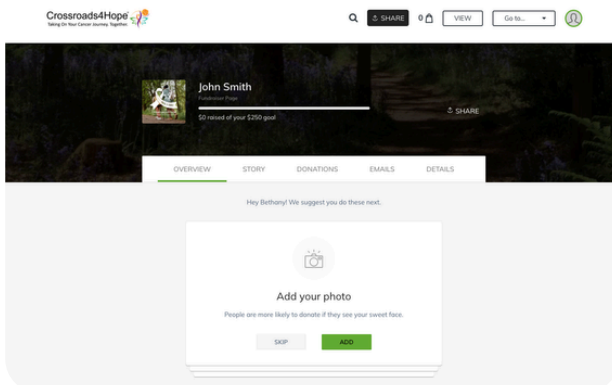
Crossroads4Hope
Taking On Your Cancer Journey. Together.

SHARE
0
VIEW
Go to...

John Smith
Fundraiser Page
$0 raised of your $250 goal
SHARE

OVERVIEW
STORY
DONATIONS
EMAILS
DETAILS

Hey Bethany! We suggest you do these next.

Add your photo
People are more likely to donate if they see your sweet face.
SKIP
ADD